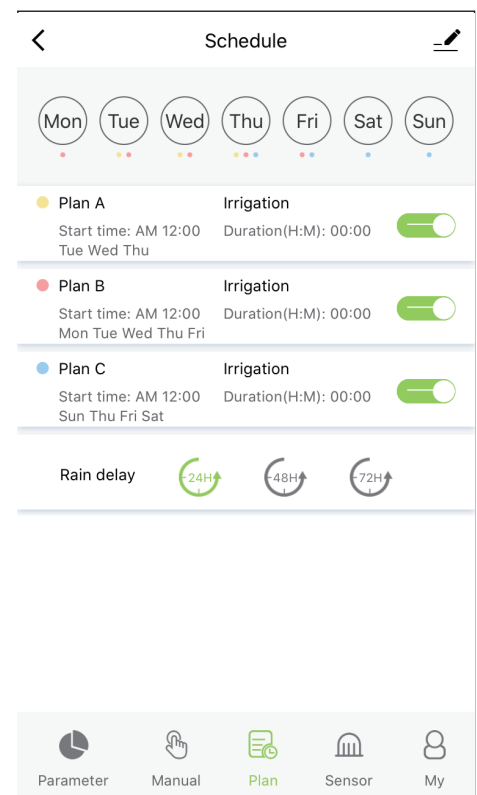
Schedule

Mon Tue Wed Thu Fri Sat Sun

Plan A
Start time: AM 12:00
Tue Wed Thu
Irrigation
Duration(H:M): 00:00

Plan B
Start time: AM 12:00
Mon Tue Wed Thu Fri
Irrigation
Duration(H:M): 00:00

Plan C
Start time: AM 12:00
Sun Thu Fri Sat
Irrigation
Duration(H:M): 00:00

Rain delay 24H 48H 72H

Parameter Manual Plan Sensor My